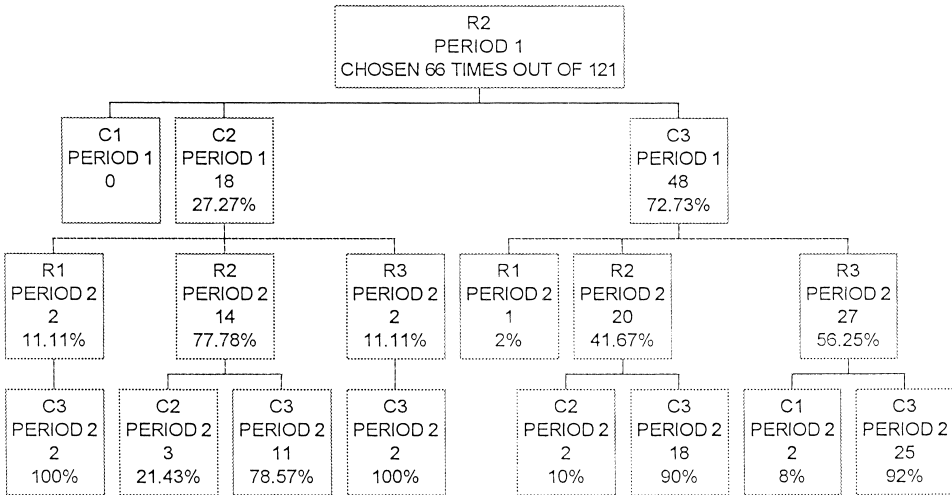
R2
PERIOD 1
CHOSEN 66 TIMES OUT OF 121

C1
PERIOD 1
0

C2
PERIOD 1
18
27.27%

C3
PERIOD 1
48
72.73%

R1
PERIOD 2
2
11.11%

R2
PERIOD 2
14
77.78%

R3
PERIOD 2
2
11.11%

R1
PERIOD 2
1
2%

R2
PERIOD 2
20
41.67%

R3
PERIOD 2
27
56.25%

C3
PERIOD 2
2
100%

C2
PERIOD 2
3
21.43%

C3
PERIOD 2
11
78.57%

C3
PERIOD 2
2
100%

C2
PERIOD 2
2
10%

C3
PERIOD 2
18
90%

C1
PERIOD 2
2
8%

C3
PERIOD 2
25
92%